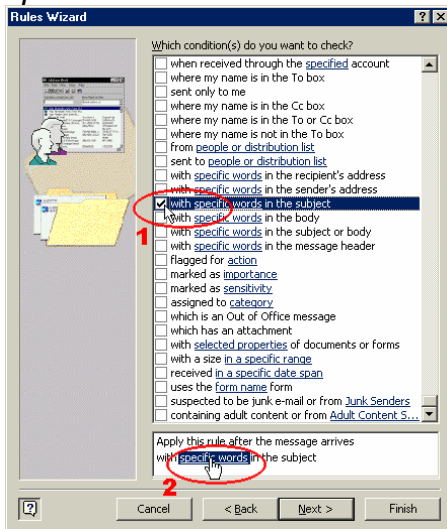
Rules Wizard

Which condition(s) do you want to check?

when received through the specified account
where my name is in the To box
sent only to me
where my name is in the Cc box
where my name is in the To or Cc box
where my name is not in the To box
from people or distribution list
sent to people or distribution list
with specific words in the recipient's address
with specific words in the sender's address
with specific words in the subject
with specific words in the body
with specific words in the subject or body
with specific words in the message header
flagged for action
marked as importance
marked as sensitivity
assigned to category
which is an Out of Office message
which has an attachment
with selected properties of documents or forms
with a size in a specific range
received in a specific date span
uses the form name form
suspected to be junk e-mail or from Junk Senders
containing adult content or from Adult Content S...

1

Apply this rule after the message arrives
with specific words in the subject

2

Cancel
< Back
Next >
Finish